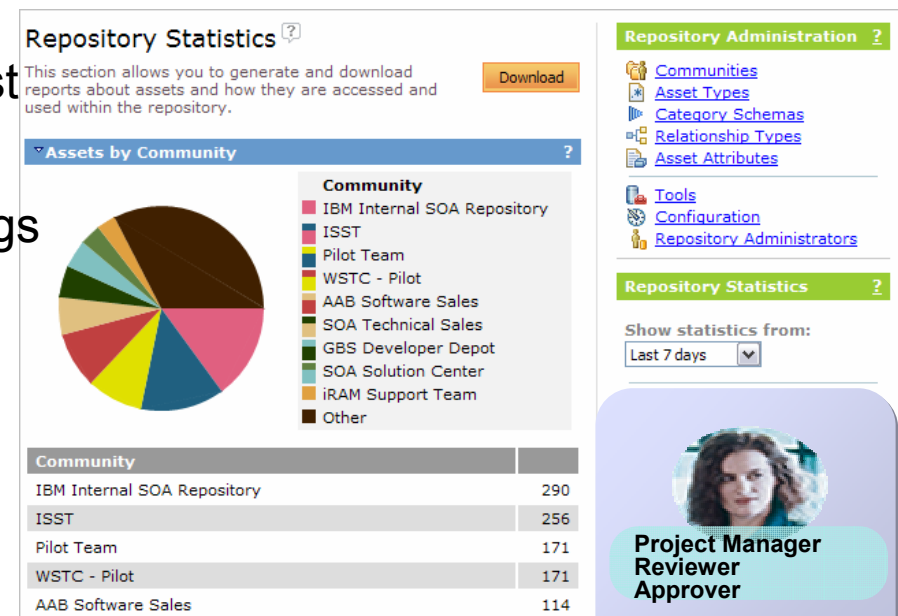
Repository Statistics ?

st

This section allows you to generate and download reports about assets and how they are accessed and used within the repository.

Download

Assets by Community ?

gs

Community
IBM Internal SOA Repository
ISST
Pilot Team
WSTC - Pilot
AAB Software Sales
SOA Technical Sales
GBS Developer Depot
SOA Solution Center
iRAM Support Team
Other

| Community | |
|---|---|
| IBM Internal SOA Repository | 290 |
| ISST | 256 |
| Pilot Team | 171 |
| WSTC - Pilot | 171 |
| AAB Software Sales | 114 |

Repository Administration ?
Communities
Asset Types
Category Schemas
Relationship Types
Asset Attributes
Tools
Configuration
Repository Administrators

Repository Statistics ?
Show statistics from:
Last 7 days

Project Manager
Reviewer
Approver